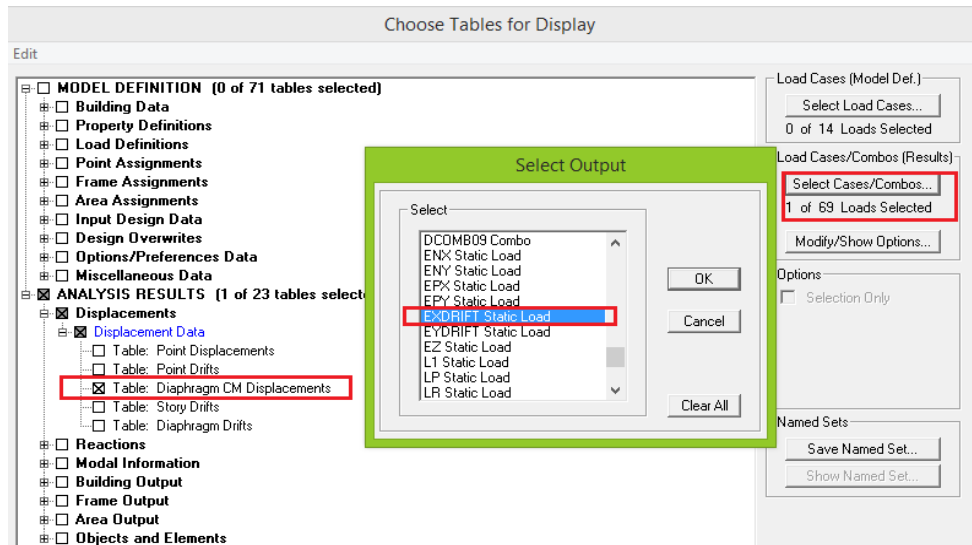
Choose Tables for Display

Edit

MODEL DEFINITION (0 of 71 tables selected)
Building Data
Property Definitions
Load Definitions
Point Assignments
Frame Assignments
Area Assignments
Input Design Data
Design Overwrites
Options/Preferences Data
Miscellaneous Data
ANALYSIS RESULTS (1 of 23 tables selecte
Displacements
Displacement Data
Table: Point Displacements
Table: Point Drifts
Table: Diaphragm CM Displacements
Table: Story Drifts
Table: Diaphragm Drifts
Reactions
Modal Information
Building Output
Frame Output
Area Output
Objects and Elements

Select Output

Select
DCOMB09 Combo
ENX Static Load
ENY Static Load
EPX Static Load
EPY Static Load
EXDRIFT Static Load
EYDRIFT Static Load
EZ Static Load
L1 Static Load
LP Static Load
LR Static Load

OK
Cancel
Clear All

Load Cases (Model Def.)
Select Load Cases...
0 of 14 Loads Selected

Load Cases/Combos (Results)
Select Cases/Combos...
1 of 69 Loads Selected
Modify/Show Options...

Options
Selection Only

Named Sets
Save Named Set...
Show Named Set...